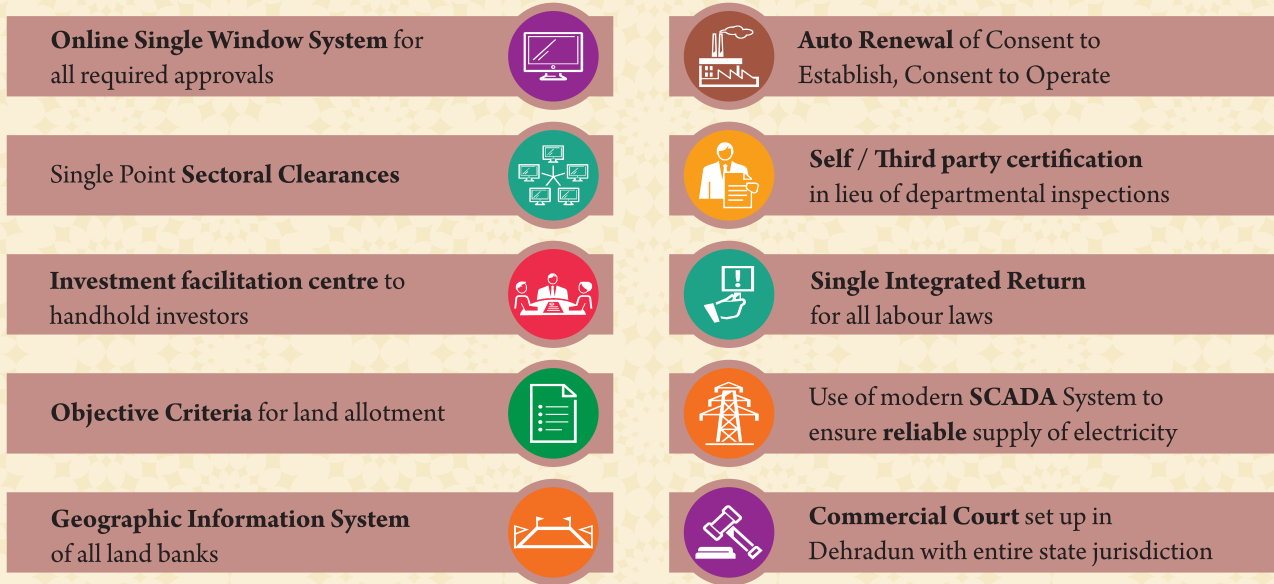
**Online Single Window System** for all required approvals

Single Point **Sectoral Clearances**

**Investment facilitation centre** to handhold investors

**Objective Criteria** for land allotment

**Geographic Information System** of all land banks

**Auto Renewal** of Consent to Establish, Consent to Operate

**Self / Third party certification** in lieu of departmental inspections

**Single Integrated Return** for all labour laws

Use of modern **SCADA** System to ensure **reliable** supply of electricity

**Commercial Court** set up in Dehradun with entire state jurisdiction